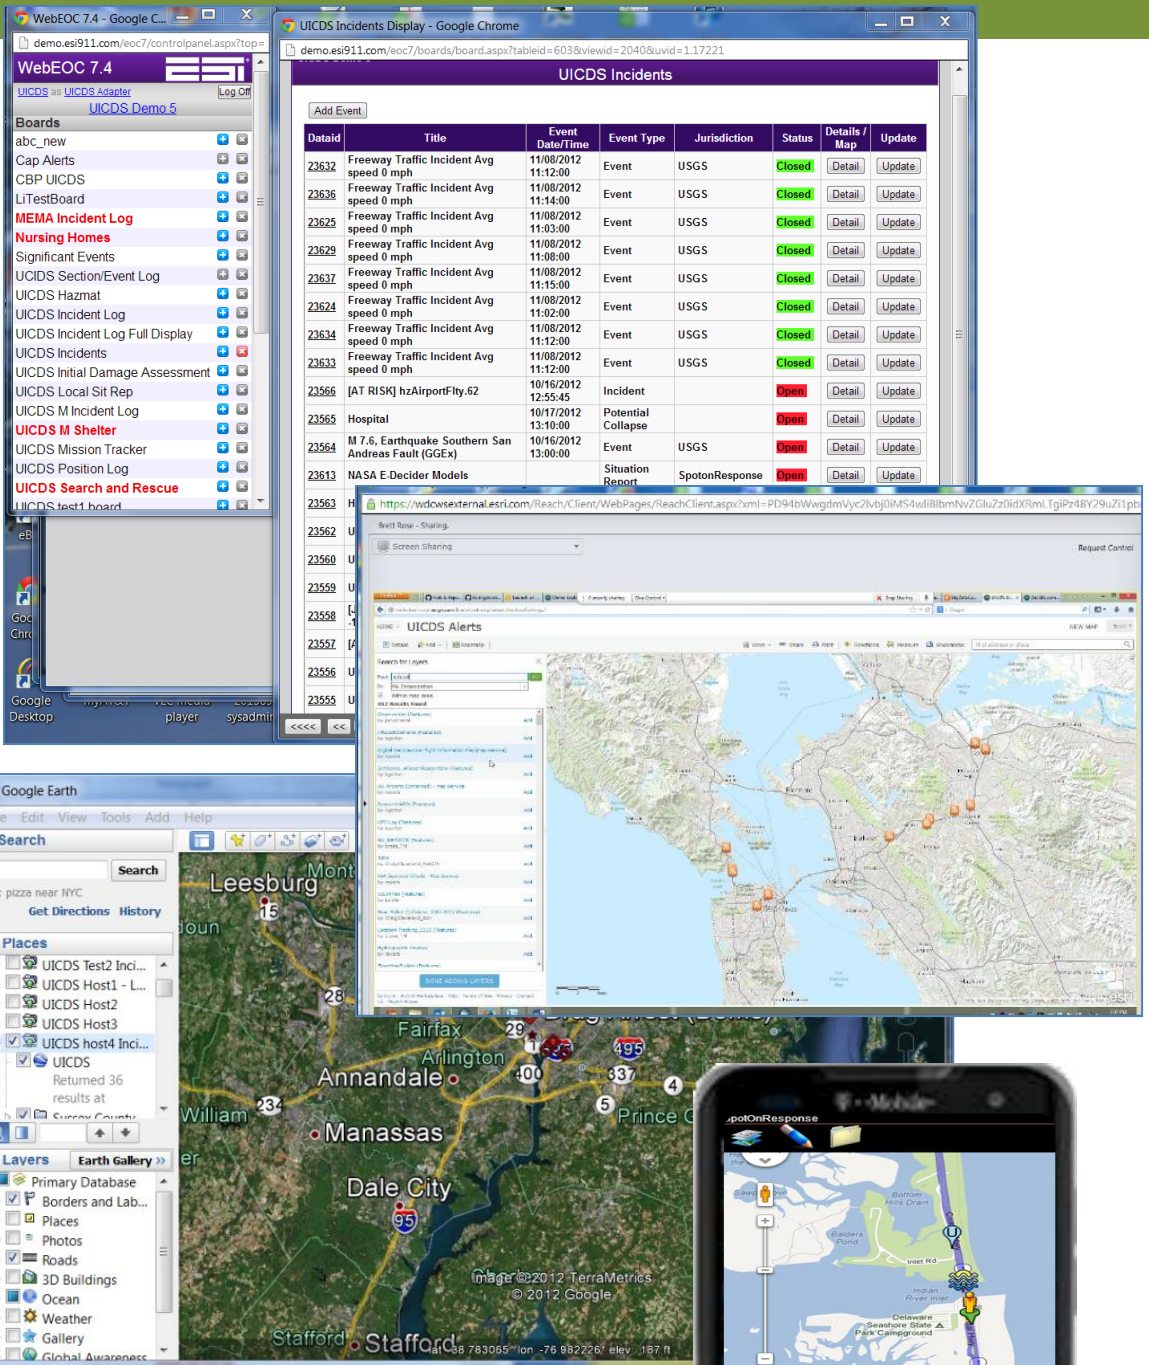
WebEOC 7.4 - Google C...

demo.esi911.com/eoc7/controlpanel.aspx?top=

WebEOC 7.4

UICDS as UICDS Adapter Log Off

UICDS Demo 5

Boards

abc_new
Cap Alerts
CBP UICDS
LiTestBoard
MEMA Incident Log
Nursing Homes
Significant Events
UCIDS Section/Event Log
UICDS Hazmat
UICDS Incident Log
UICDS Incident Log Full Display
UICDS Incidents
UICDS Initial Damage Assessment
UICDS Local Sit Rep
UICDS M Incident Log
UICDS M Shelter
UICDS Mission Tracker
UICDS Position Log
UICDS Search and Rescue
UICDS test1 board

UICDS Incidents Display - Google Chrome

demo.esi911.com/eoc7/boards/board.aspx?tableid=603&viewid=2040&uvid=1.17221

UICDS Incidents

Add Event

| Dataid | Title | Event Date/Time | Event Type | Jurisdiction | Status | Details / Map | Update |
|---|---|---|---|---|---|---|---|
| 23632 | Freeway Traffic Incident Avg speed 0 mph | 11/08/2012 11:12:00 | Event | USGS | Closed | Detail | Update |
| 23636 | Freeway Traffic Incident Avg speed 0 mph | 11/08/2012 11:14:00 | Event | USGS | Closed | Detail | Update |
| 23625 | Freeway Traffic Incident Avg speed 0 mph | 11/08/2012 11:03:00 | Event | USGS | Closed | Detail | Update |
| 23629 | Freeway Traffic Incident Avg speed 0 mph | 11/08/2012 11:08:00 | Event | USGS | Closed | Detail | Update |
| 23637 | Freeway Traffic Incident Avg speed 0 mph | 11/08/2012 11:15:00 | Event | USGS | Closed | Detail | Update |
| 23624 | Freeway Traffic Incident Avg speed 0 mph | 11/08/2012 11:02:00 | Event | USGS | Closed | Detail | Update |
| 23634 | Freeway Traffic Incident Avg speed 0 mph | 11/08/2012 11:12:00 | Event | USGS | Closed | Detail | Update |
| 23633 | Freeway Traffic Incident Avg speed 0 mph | 11/08/2012 11:12:00 | Event | USGS | Closed | Detail | Update |
| 23566 | [AT RISK] hzAirportFlty.62 | 10/16/2012 12:55:45 | Incident | | Open | Detail | Update |
| 23565 | Hospital | 10/17/2012 13:10:00 | Potential Collapse | | Open | Detail | Update |
| 23564 | M 7.6, Earthquake Southern San Andreas Fault (GGEx) | 10/16/2012 13:00:00 | Event | USGS | Open | Detail | Update |
| 23613 | NASA E-Decider Models | | Situation Report | SpotonResponse | Open | Detail | Update |
| 23563 | H | | | | | | |
| 23562 | U | | | | | | |
| 23560 | U | | | | | | |
| 23559 | U | | | | | | |
| 23558 | [ | | | | | | |
| 23557 | [A | | | | | | |
| 23556 | U | | | | | | |
| 23555 | U | | | | | | |

<<<< <<

https://wdcwsexternal.esri.com/Reach/Client/WebPages/ReachClient.aspx?xml=PD94bWwgdmVyc2lvbj0iMS4wIiBlbmNvZGluZz0idXRmLTgiPz48Y29uZi1pb

Brett Rose - Sharing

Screen Sharing

Request Control

UICDS Alerts

Search for Layers

DONE ADDING LAYERS

esri

Google Desktop player sysadmi

Google Earth

Edit View Tools Add Help

Search

Search

pizza near NYC

Get Directions History

Places

UICDS Test2 Inci...
UICDS Host1 - L...
UICDS Host2
UICDS Host3
UICDS host4 Inci...
UICDS
Returned 36 results at
Sussex County

Layers Earth Gallery »

Primary Database
Borders and Lab...
Places
Photos
Roads
3D Buildings
Ocean
Weather
Gallery
Global Awareness

Leesburg
Mont
15
Loun
28
Fairfax
29
Arlington
Annandale
495
William
234
Prince
Manassas
Dale City
95
Image © 2012 TerraMetrics
© 2012 Google
Stafford Stafford
lat 38.783065° lon -76.982226° elev 187 ft

T-Mobile
SpotOnResponse
Bottom Hills Drain
Balders Pond
Inlet Rd
Indian River Inlet
Delaware Seashore State Park Campground